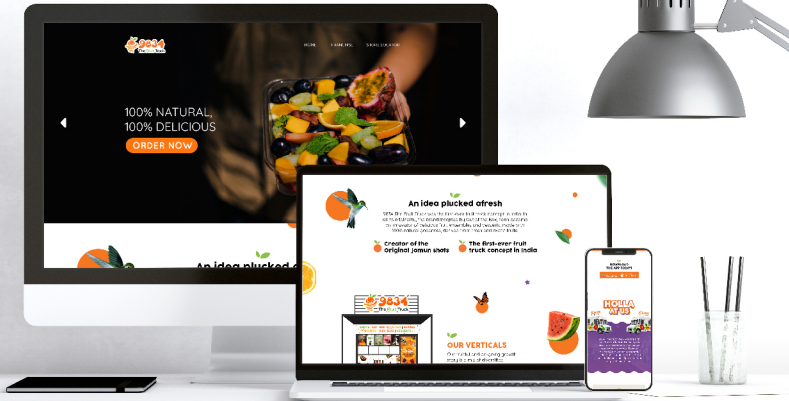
9834 The Fruit Truck

HOME FRANCHISE STORE LOCATOR

100% NATURAL, 100% DELICIOUS

ORDER NOW

An idea plucked a

An idea plucked afresh

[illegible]

Creator of the Original Jamun Shots

The first-ever fruit truck concept in India

9834 The Fruit Truck

OUR VERTICALS

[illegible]

HOLLA AT US

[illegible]